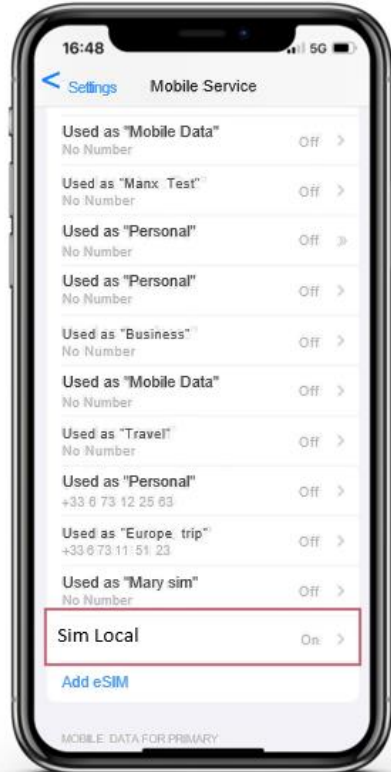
16:48
5G

< Settings Mobile Service

Used as "Mobile Data"
No Number
Off >

Used as "Manx Test"
No Number
Off >

Used as "Personal"
No Number
Off >

Used as "Personal"
No Number
Off >

Used as "Business"
No Number
Off >

Used as "Mobile Data"
No Number
Off >

Used as "Travel"
No Number
Off >

Used as "Personal"
+33 6 73 12 25 63
Off >

Used as "Europe trip"
+33 6 73 11 51 23
Off >

Used as "Mary sim"
No Number
Off >

Sim Local
On >

Add eSIM

MOBILE DATA FOR PRIMARY